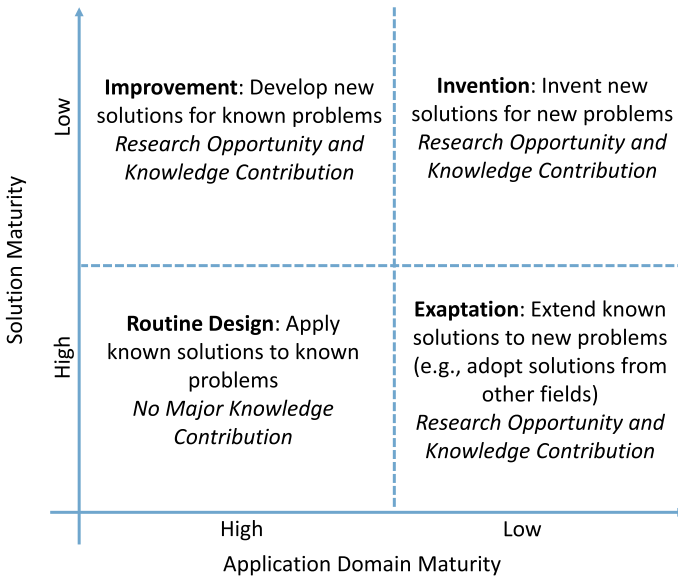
Solution Maturity

Low

High

**Improvement**: Develop new solutions for known problems
*Research Opportunity and Knowledge Contribution*

**Invention**: Invent new solutions for new problems
*Research Opportunity and Knowledge Contribution*

**Routine Design**: Apply known solutions to known problems
*No Major Knowledge Contribution*

**Exaptation**: Extend known solutions to new problems (e.g., adopt solutions from other fields)
*Research Opportunity and Knowledge Contribution*

High

Low

Application Domain Maturity